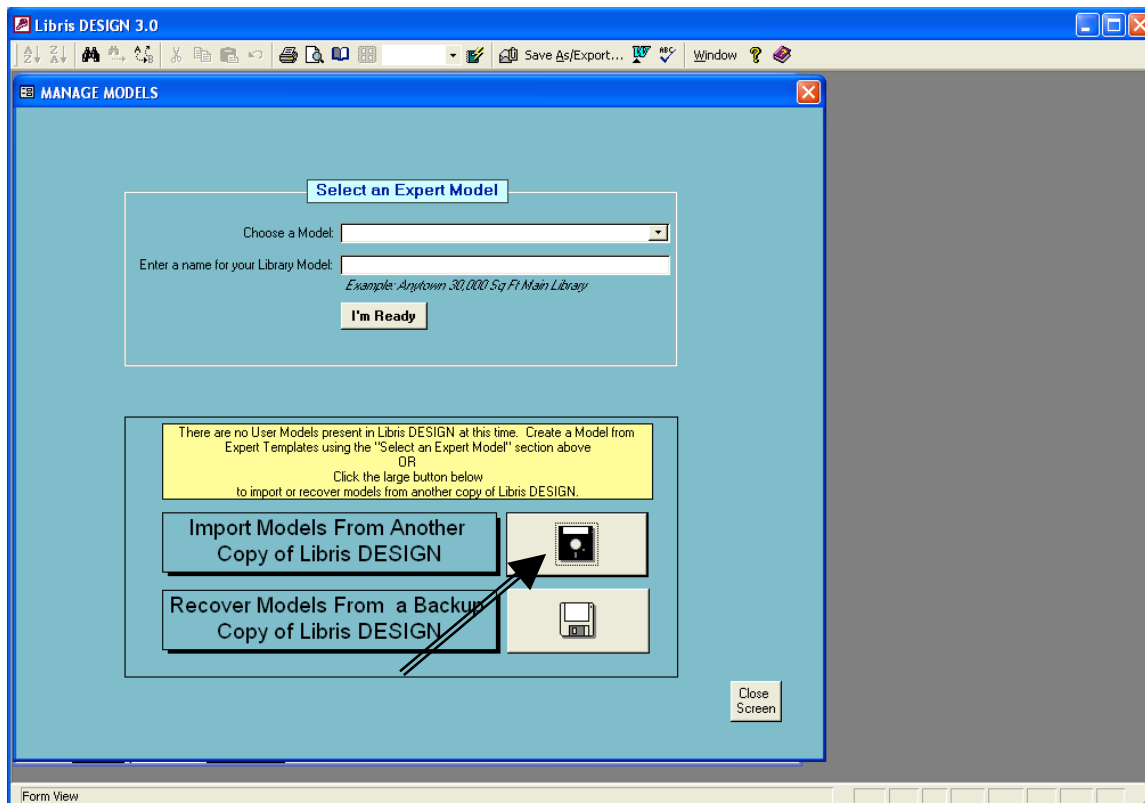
Libris DESIGN 3.0

Save As/Export... Window

MANAGE MODELS

Select an Expert Model

Choose a Model:

Enter a name for your Library Model:

Example: Anytown 30,000 Sq Ft Main Library

I'm Ready

There are no User Models present in Libris DESIGN at this time. Create a Model from Expert Templates using the "Select an Expert Model" section above
OR
Click the large button below
to import or recover models from another copy of Libris DESIGN.

Import Models From Another Copy of Libris DESIGN

Recover Models From a Backup Copy of Libris DESIGN

Close Screen

Form View